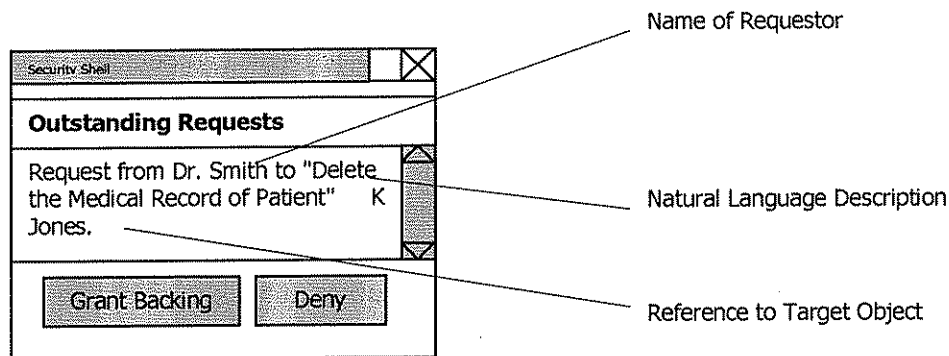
Security Shell

Outstanding Requests

Request from Dr. Smith to "Delete the Medical Record of Patient" K Jones.

Grant Backing

Deny

Name of Requestor

Natural Language Description

Reference to Target Object